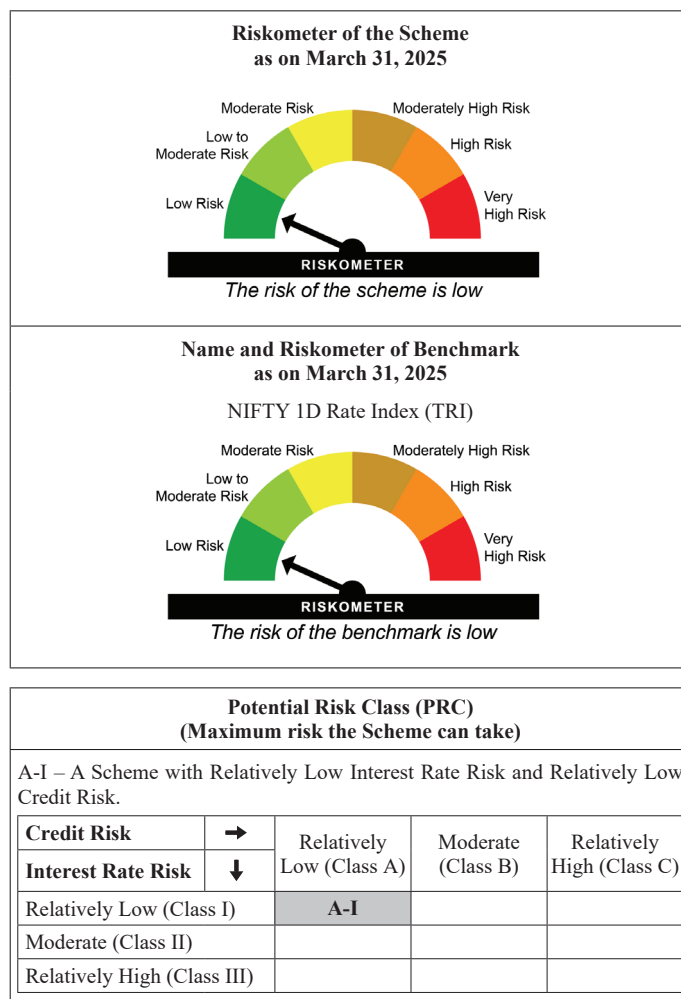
Riskometer of the Scheme
as on March 31, 2025

Moderate Risk
Moderately High Risk
Low to Moderate Risk
High Risk
Low Risk
Very High Risk
RISKOMETER
The risk of the scheme is low

Name and Riskometer of Benchmark
as on March 31, 2025

NIFTY 1D Rate Index (TRI)

Moderate Risk
Moderately High Risk
Low to Moderate Risk
High Risk
Low Risk
Very High Risk
RISKOMETER
The risk of the benchmark is low

Potential Risk Class (PRC)
(Maximum risk the Scheme can take)

A-I – A Scheme with Relatively Low Interest Rate Risk and Relatively Low Credit Risk.

| Credit Risk → / Interest Rate Risk ↓ | Relatively Low (Class A) | Moderate (Class B) | Relatively High (Class C) |
|---|---|---|---|
| Relatively Low (Class I) | A-I | | |
| Moderate (Class II) | | | |
| Relatively High (Class III) | | | |